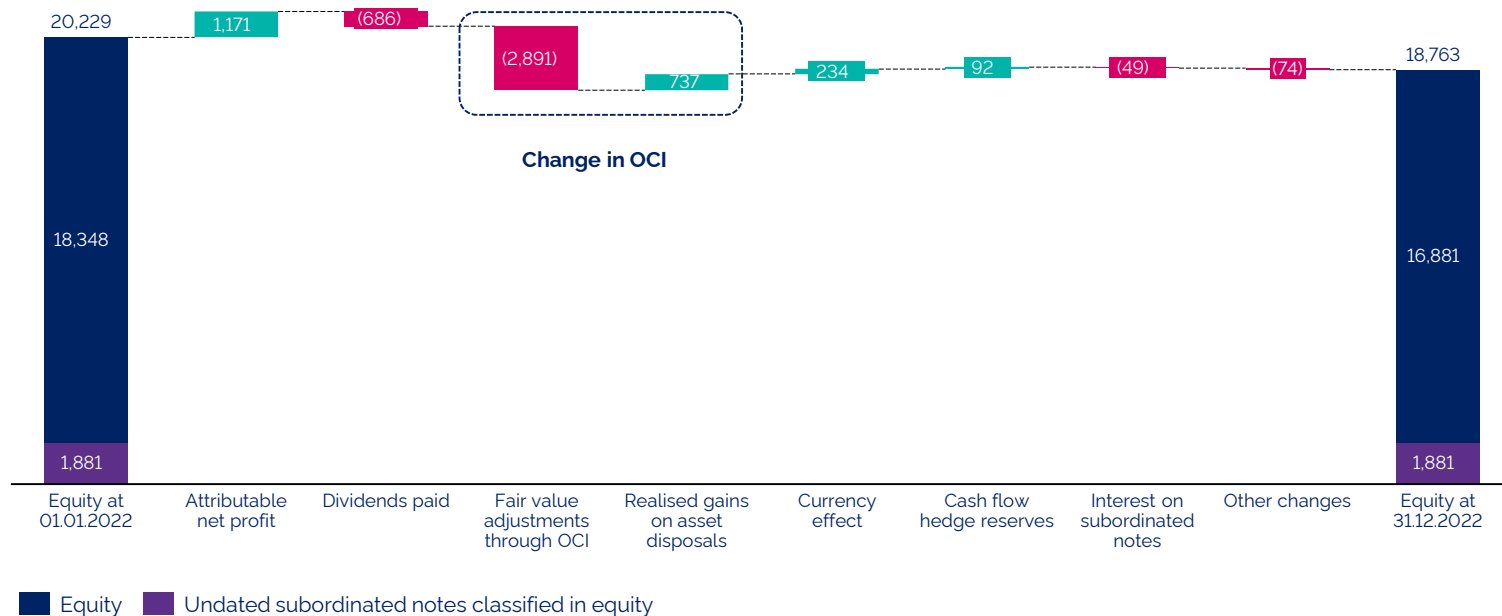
20,229

1,171

(686)

(2,891)

737

234

92

(49)

(74)

18,763

Change in OCI

18,348

1,881

16,881

1,881

Equity at 01.01.2022

Attributable net profit

Dividends paid

Fair value adjustments through OCI

Realised gains on asset disposals

Currency effect

Cash flow hedge reserves

Interest on subordinated notes

Other changes

Equity at 31.12.2022

Equity

Undated subordinated notes classified in equity